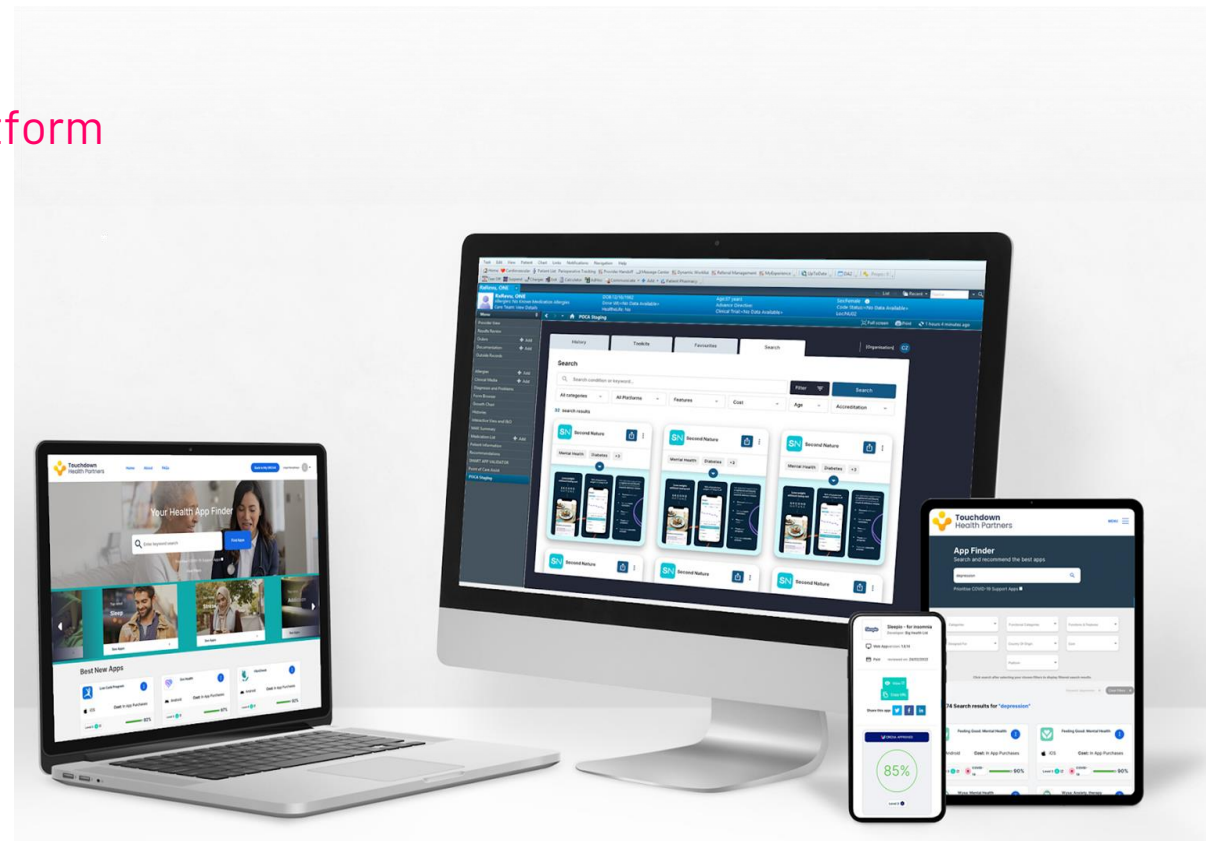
tform

History
Toolkits
Favourites
Search
Search
Search condition or keyword...
Filter
Search
All categories
All Platforms
Features
Cost
Age
Accreditation
Second Nature
Mental Health
Diabetes
+3
Second Nature
Second Nature
Second Nature

Touchdown Health Partners
Your Health App Finder
Find Apps
Sleep
Best New Apps
80%
87%
92%

Touchdown Health Partners
MENU
App Finder
Search and recommend the best apps
depression
Prioritise COVID-19 Support Apps
74 Search results for "depression"
Feeling Good: Mental Health
Feeling Good: Mental Health
Cost: In App Purchases
Cost: In App Purchases
80%
90%

Sleepio - for insomnia
Developer: Big Health Ltd
Share this app
85%